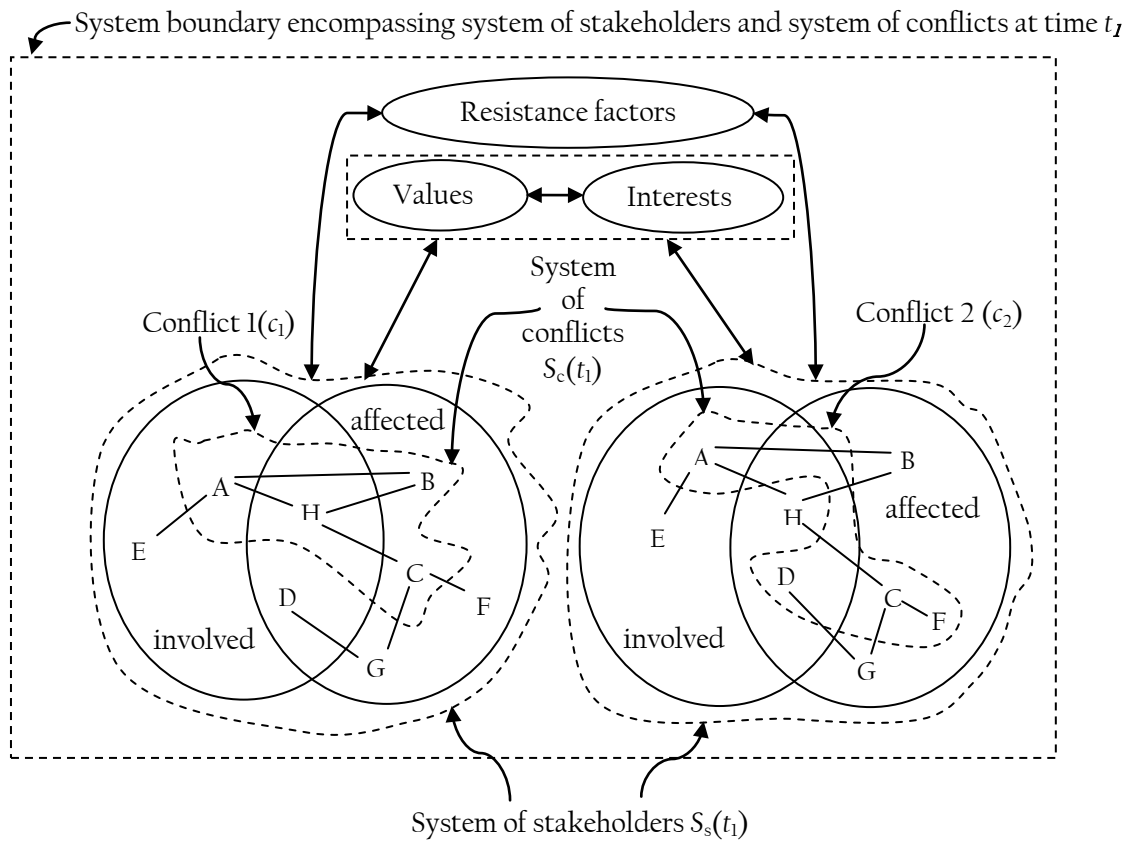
System boundary encompassing system of stakeholders and system of conflicts at time $t_1$

Resistance factors

Values

Interests

System of conflicts $S_c(t_1)$

Conflict 1($c_1$)

Conflict 2 ($c_2$)

affected

A

B

H

E

C

F

D

G

involved

A

B

H

affected

E

D

C

F

G

involved

System of stakeholders $S_s(t_1)$